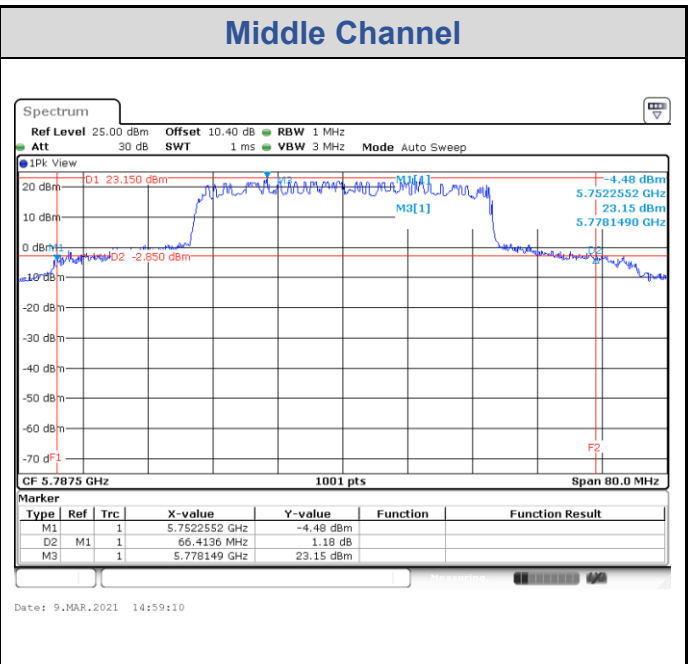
Middle Channel

Spectrum

Ref Level 25.00 dBm Offset 10.40 dB RBW 1 MHz
Att 30 dB SWT 1 ms VBW 3 MHz Mode Auto Sweep

1Pk View

D1 23.150 dBm

M1[1] -4.48 dBm
5.7522552 GHz
M3[1] 23.15 dBm
5.7781490 GHz

D2 -2.850 dBm

20 dBm
10 dBm
0 dBm
-10 dBm
-20 dBm
-30 dBm
-40 dBm
-50 dBm
-60 dBm
-70 dBm

F1
F2

CF 5.7875 GHz 1001 pts Span 80.0 MHz

Marker

| Type | Ref | Trc | X-value | Y-value | Function | Function Result |
|---|---|---|---|---|---|---|
| M1 | | 1 | 5.7522552 GHz | -4.48 dBm | | |
| D2 | M1 | 1 | 66.4136 MHz | 1.18 dB | | |
| M3 | | 1 | 5.778149 GHz | 23.15 dBm | | |

Measuring...

Date: 9.MAR.2021 14:59:10